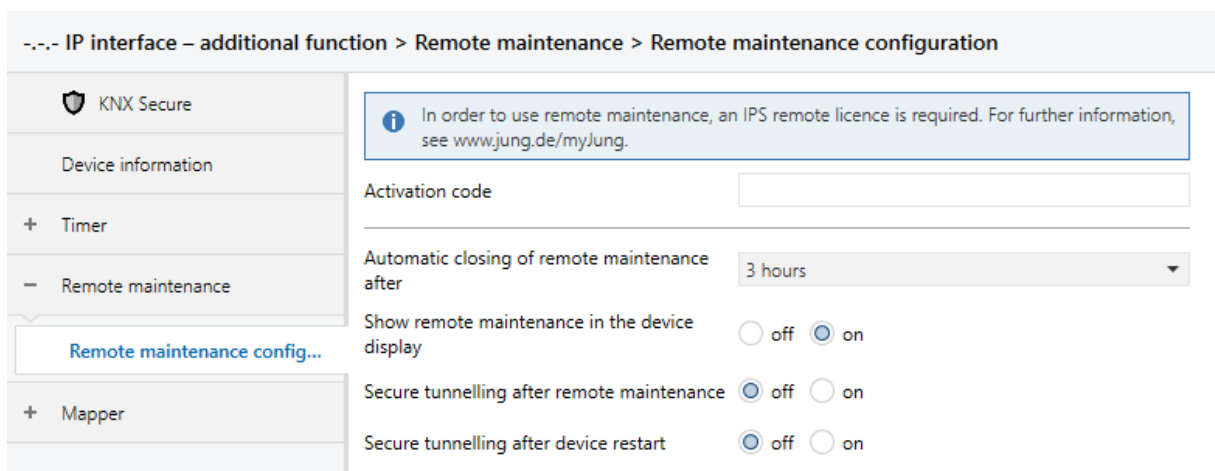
-.-.- IP interface – additional function > Remote maintenance > Remote maintenance configuration

KNX Secure

Device information

+ Timer

− Remote maintenance

Remote maintenance config...

+ Mapper

In order to use remote maintenance, an IPS remote licence is required. For further information, see www.jung.de/myJung.

Activation code

Automatic closing of remote maintenance after | 3 hours

Show remote maintenance in the device display | off | on

Secure tunnelling after remote maintenance | off | on

Secure tunnelling after device restart | off | on